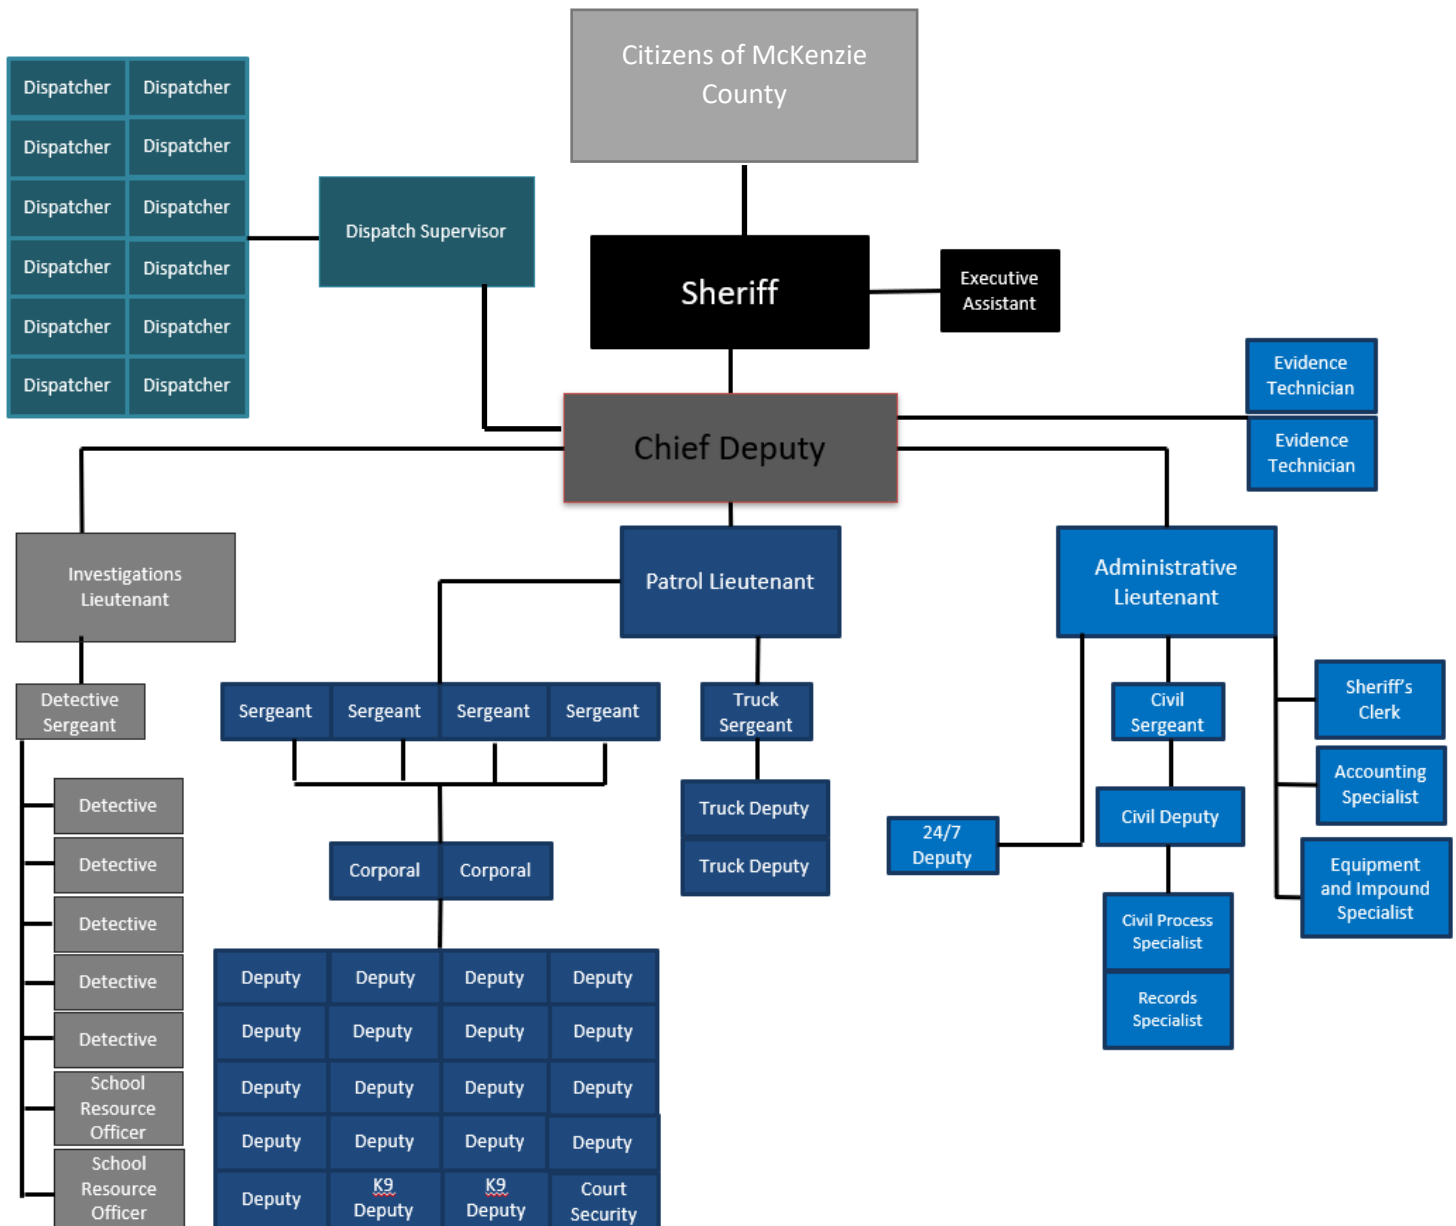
Citizens of McKenzie County

Dispatcher
Dispatcher
Dispatcher
Dispatcher
Dispatcher
Dispatcher
Dispatcher
Dispatcher
Dispatcher
Dispatcher
Dispatcher
Dispatcher

Dispatch Supervisor

Sheriff

Executive Assistant

Evidence Technician
Evidence Technician

Chief Deputy

Investigations Lieutenant

Patrol Lieutenant

Administrative Lieutenant

Detective Sergeant

Detective
Detective
Detective
Detective
Detective
School Resource Officer
School Resource Officer

Sergeant
Sergeant
Sergeant
Sergeant

Truck Sergeant

Truck Deputy
Truck Deputy

Corporal
Corporal

Deputy
Deputy
Deputy
Deputy
Deputy
Deputy
Deputy
Deputy
Deputy
Deputy
Deputy
Deputy
Deputy
Deputy
Deputy
Deputy
Deputy
K9 Deputy
K9 Deputy
Court Security

Civil Sergeant

Civil Deputy

24/7 Deputy

Civil Process Specialist
Records Specialist

Sheriff's Clerk
Accounting Specialist
Equipment and Impound Specialist